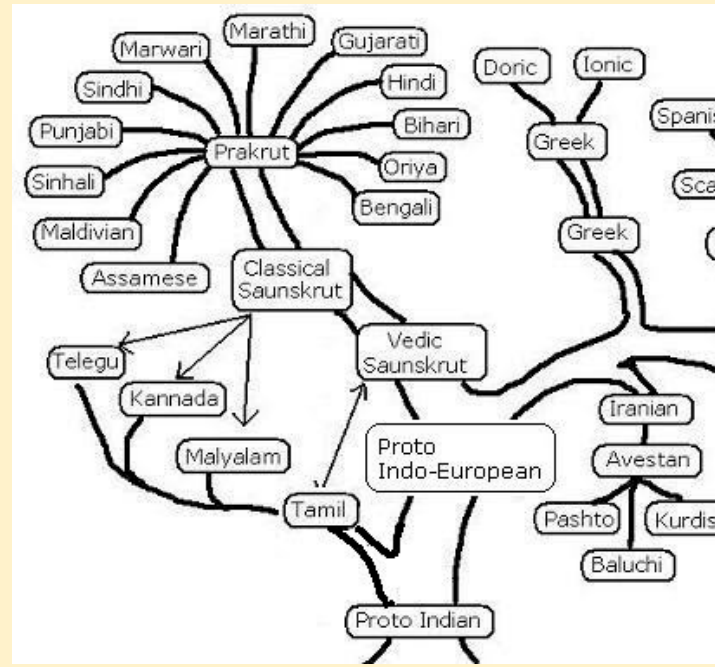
Marathi
Marwari
Gujarati
Sindhi
Hindi
Punjabi
Bihari
Prakrut
Sinhali
Oriya
Bengali
Maldivian
Assamese
Classical Saunskrut
Vedic Saunskrut
Telegu
Kannada
Malyalam
Tamil
Proto Indo-European
Proto Indian
Doric
Ionic
Greek
Greek
Spanis
Sca
Iranian
Avestan
Pashto
Kurdis
Baluchi